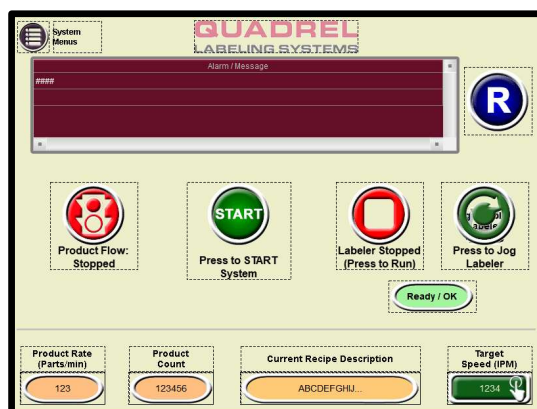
System Menus

QUADREL
LABELING SYSTEMS

Alarm / Message
####

R

Product Flow: Stopped

START
Press to START System

Labeler Stopped (Press to Run)

Press to Jog Labeler

Ready / OK

Product Rate (Parts/min)
123

Product Count
123456

Current Recipe Description
ABCDEFGHIJ...

Target Speed (IPM)
1234